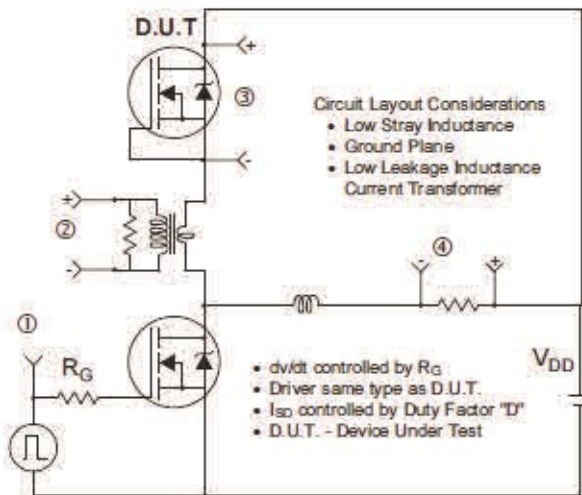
D.U.T

+

③

-

Circuit Layout Considerations
• Low Stray Inductance
• Ground Plane
• Low Leakage Inductance Current Transformer

+

②

-

④

-

+

①

$R_G$

$V_{DD}$

• dv/dt controlled by $R_G$
• Driver same type as D.U.T.
• $I_{SD}$ controlled by Duty Factor "D"
• D.U.T. - Device Under Test